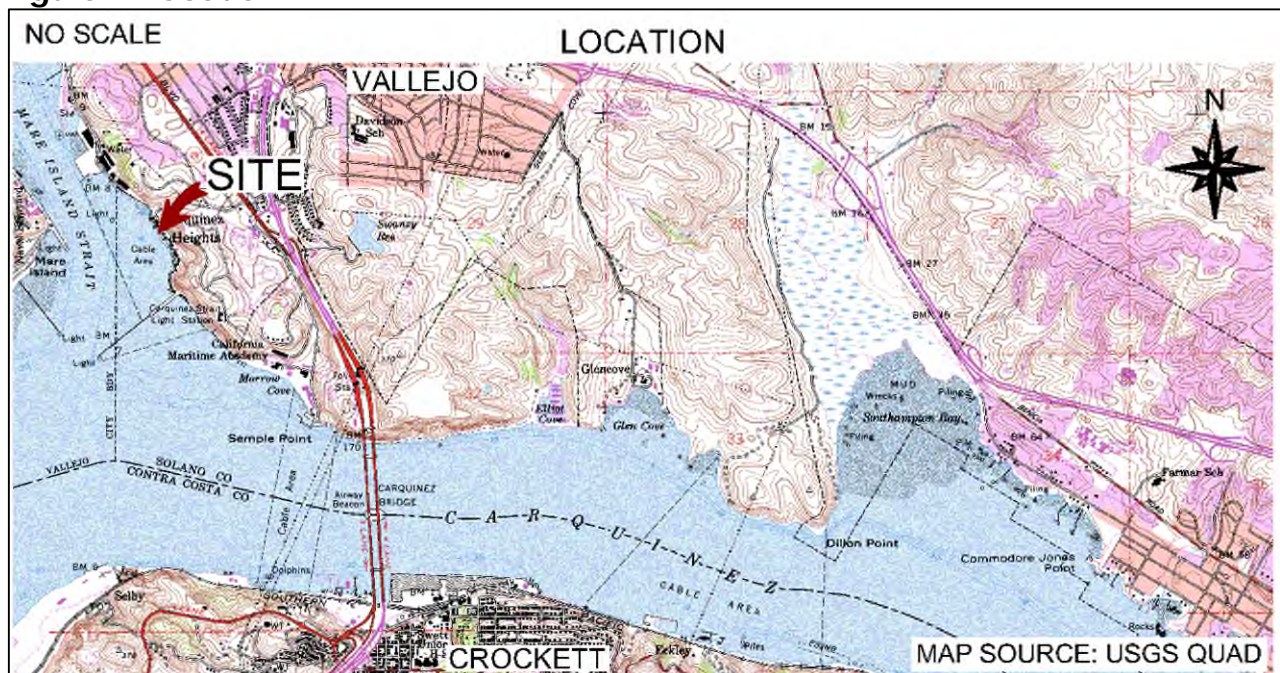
NO SCALE

LOCATION

VALLEJO

SITE

N

MARE ISLAND STRAIT

Mare Island

Carquinez Heights

Cable Area

Carquinez Strait Light Station

California Maritime Academy

Morrow Cove

Semple Point

Glencove

Elliot Cove

Glen Cove

MUD

Southampton Bay

Wrecks

Piling

VALLEJO

SOLANO CO

CONTRA COSTA CO

CARQUINEZ BRIDGE

Airway Beacon

C A R Q U I N E Z

CABLE AREA

Dillon Point

Commodore Jones Point

Farmer Sch

Selby

CROCKETT

Eckley

MAP SOURCE: USGS QUAD